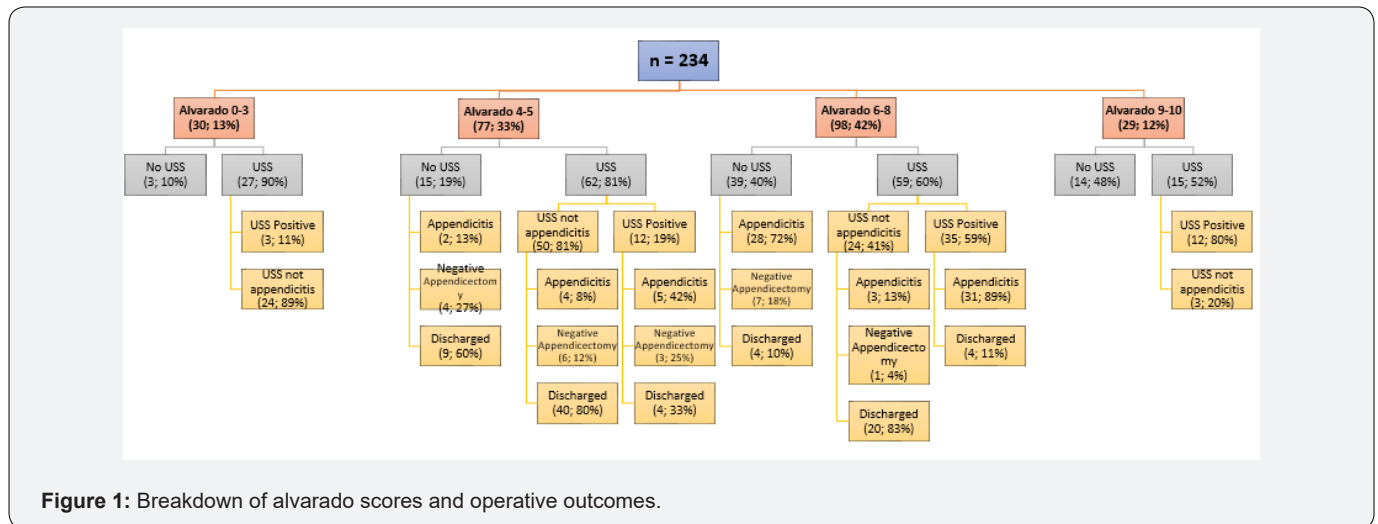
n = 234

Alvarado 0-3 (30; 13%)

No USS (3; 10%)

USS (27; 90%)

USS Positive (3; 11%)

USS not appendicitis (24; 89%)

Alvarado 4-5 (77; 33%)

No USS (15; 19%)

Appendicitis (2; 13%)

Negative Appendicectomy (4; 27%)

Discharged (9; 60%)

USS (62; 81%)

USS not appendicitis (50; 81%)

Appendicitis (4; 8%)

Negative Appendicectomy (6; 12%)

Discharged (40; 80%)

USS Positive (12; 19%)

Appendicitis (5; 42%)

Negative Appendicectomy (3; 25%)

Discharged (4; 33%)

Alvarado 6-8 (98; 42%)

No USS (39; 40%)

Appendicitis (28; 72%)

Negative Appendicectomy (7; 18%)

Discharged (4; 10%)

USS (59; 60%)

USS not appendicitis (24; 41%)

Appendicitis (3; 13%)

Negative Appendicectomy (1; 4%)

Discharged (20; 83%)

USS Positive (35; 59%)

Appendicitis (31; 89%)

Discharged (4; 11%)

Alvarado 9-10 (29; 12%)

No USS (14; 48%)

USS (15; 52%)

USS Positive (12; 80%)

USS not appendicitis (3; 20%)

**Figure 1:** Breakdown of alvarado scores and operative outcomes.